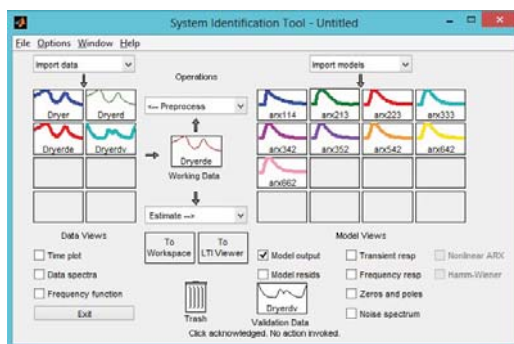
System Identification Tool - Untitled

File Options Window Help

Import data

Operations

Import models

Dryer
Dryerd
Dryerde
Dryerdv

<-- Preprocess

Dryerde
Working Data

arx114
arx213
arx223
arx333
arx342
arx352
arx542
arx642
arx662

Estimate -->

Data Views

To Workspace
To LTI Viewer

Model Views

Time plot
Data spectra
Frequency function
Exit

Trash

Model output
Model resids

Dryerdv
Validation Data

Transient resp
Frequency resp
Zeros and poles
Noise spectrum

Nonlinear ARX
Hamm-Wiener

Click acknowledged. No action invoked.